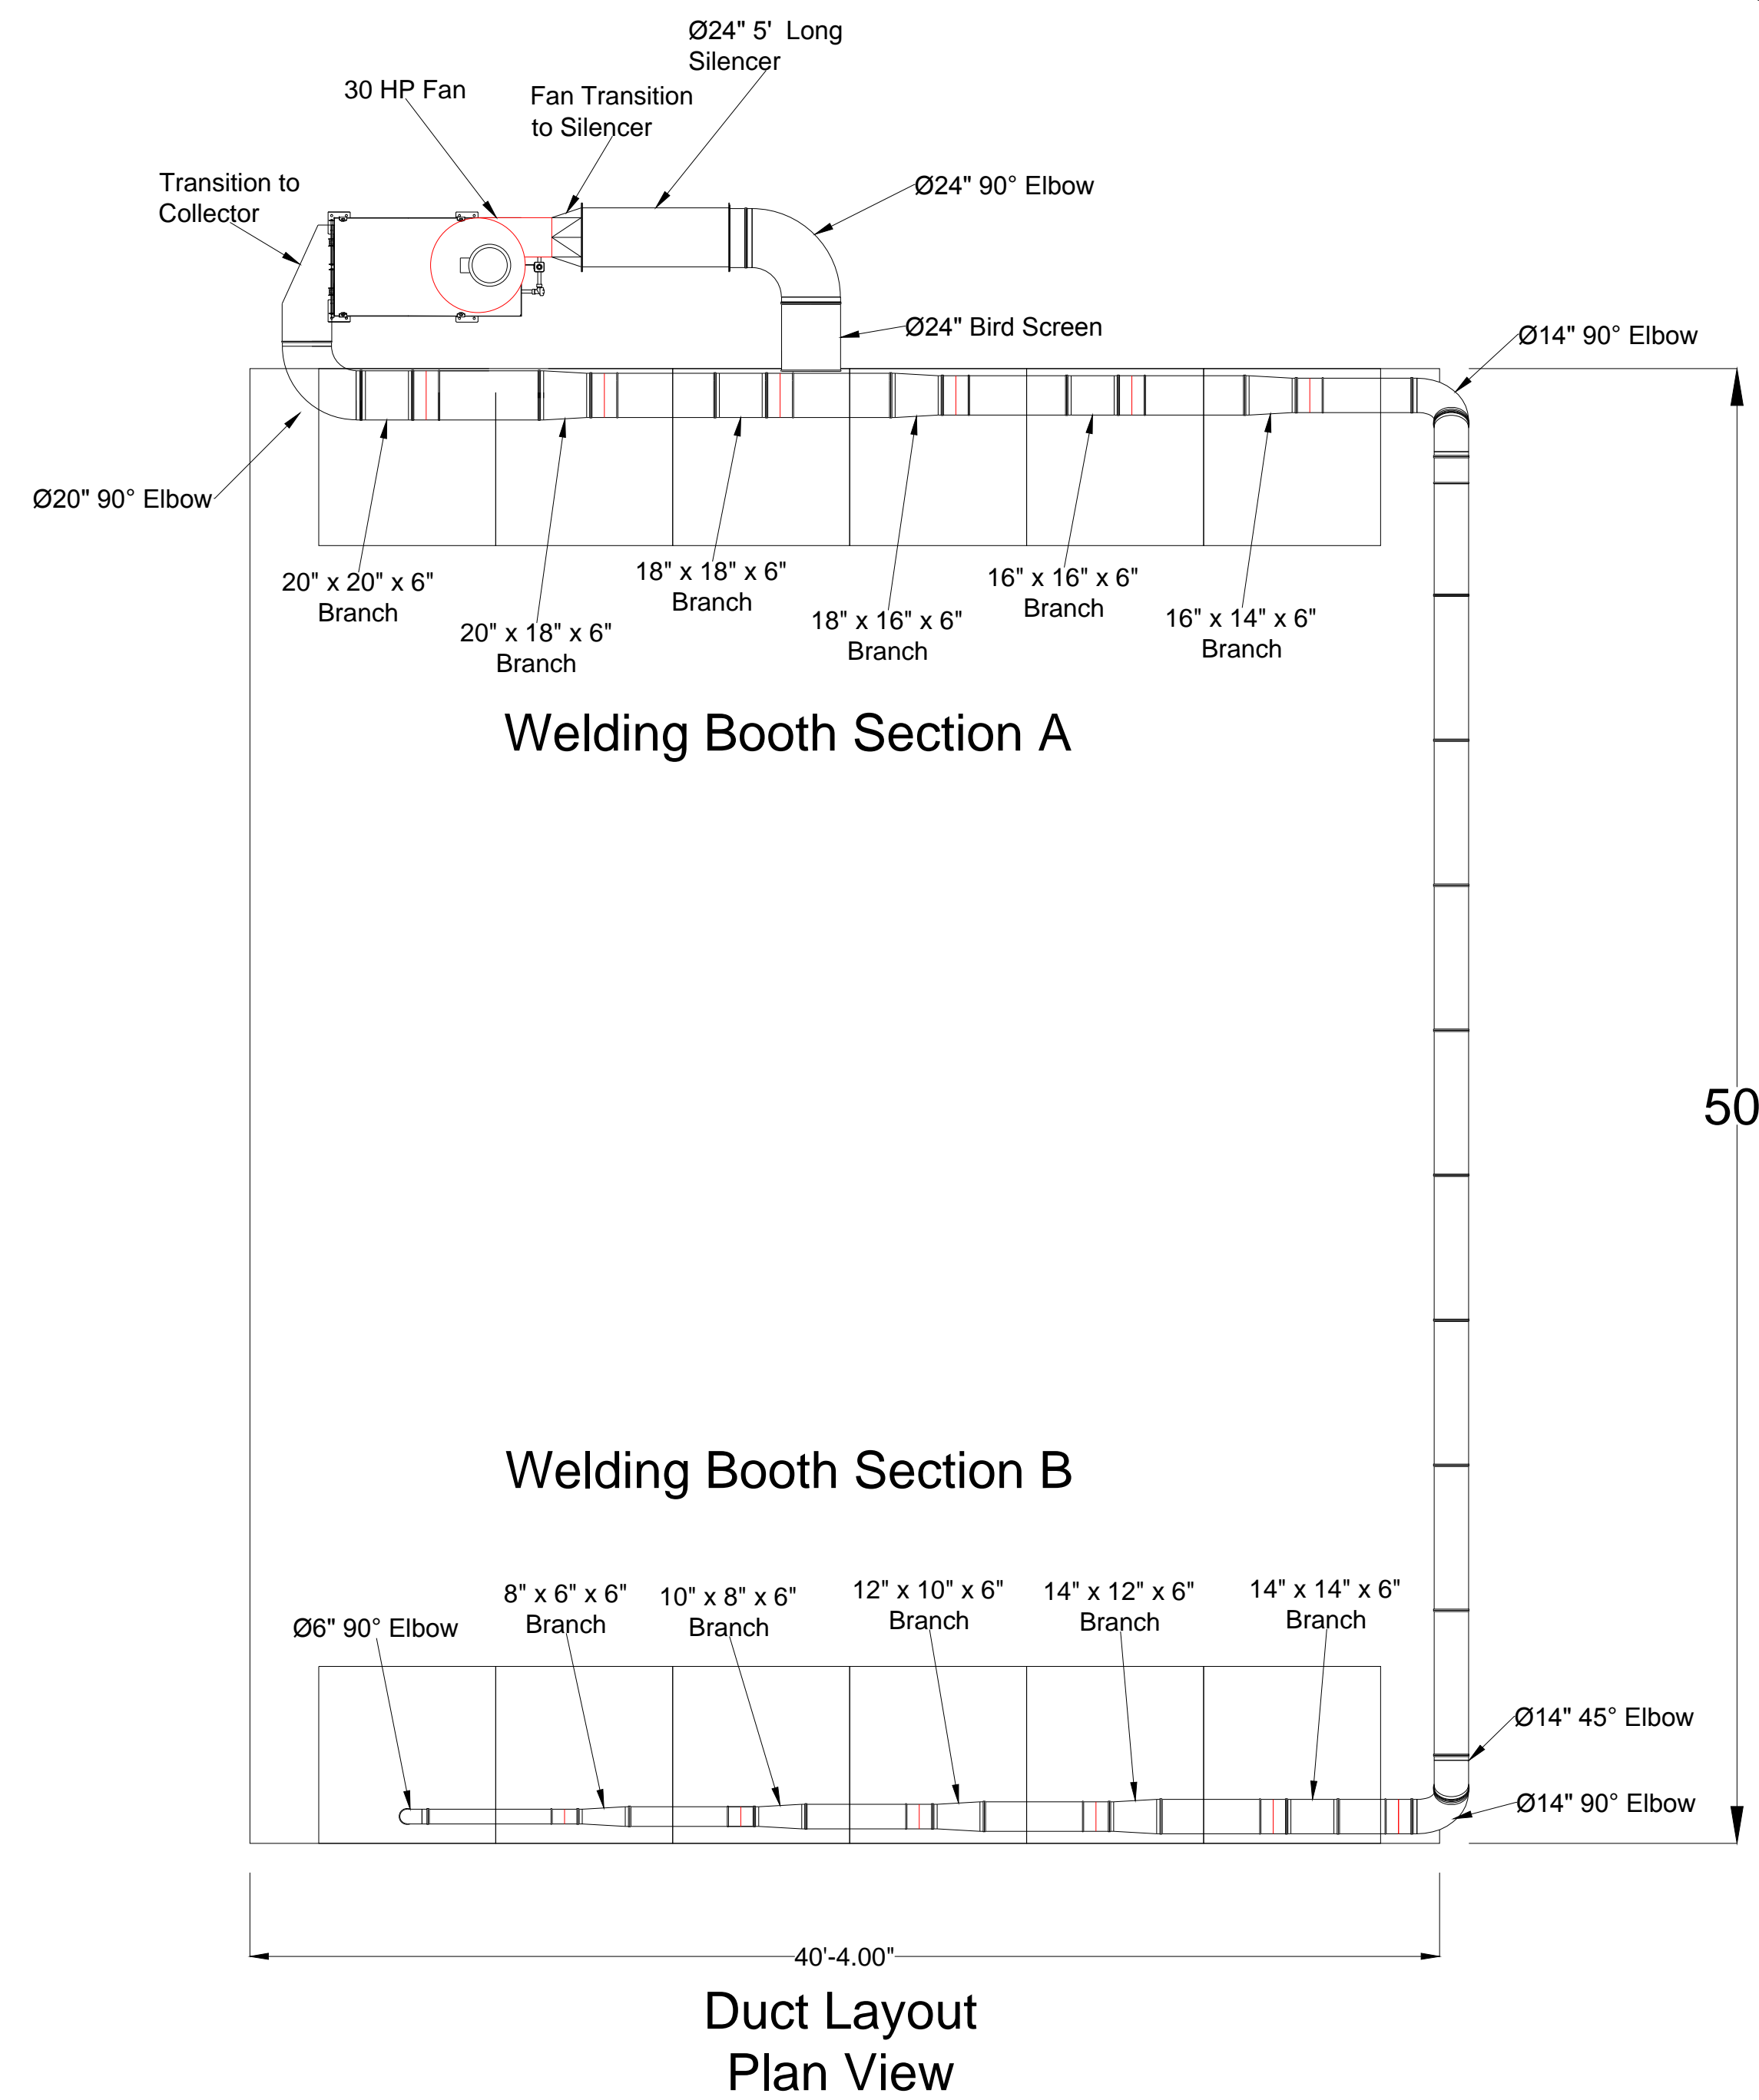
Ø24" 5' Long Silencer

30 HP Fan

Fan Transition to Silencer

Transition to Collector

Ø24" 90° Elbow

Ø24" Bird Screen

Ø14" 90° Elbow

Ø20" 90° Elbow

20" x 20" x 6" Branch

20" x 18" x 6" Branch

18" x 18" x 6" Branch

18" x 16" x 6" Branch

16" x 16" x 6" Branch

16" x 14" x 6" Branch

Welding Booth Section A

50

Welding Booth Section B

Ø6" 90° Elbow

8" x 6" x 6" Branch

10" x 8" x 6" Branch

12" x 10" x 6" Branch

14" x 12" x 6" Branch

14" x 14" x 6" Branch

Ø14" 45° Elbow

Ø14" 90° Elbow

40'-4.00"

Duct Layout
Plan View